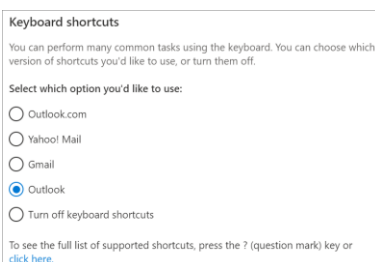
Keyboard shortcuts

You can perform many common tasks using the keyboard. You can choose which version of shortcuts you'd like to use, or turn them off.

Select which option you'd like to use:

Outlook.com

Yahoo! Mail

Gmail

Outlook

Turn off keyboard shortcuts

To see the full list of supported shortcuts, press the ? (question mark) key or click here.